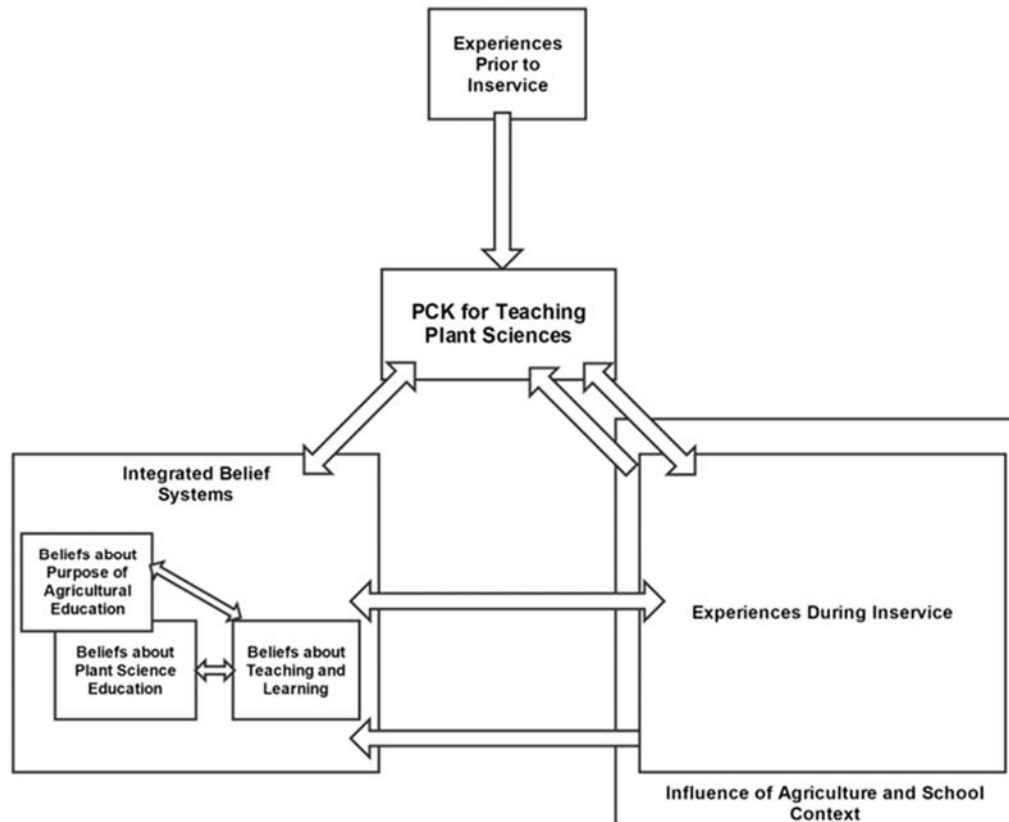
Experiences Prior to Inservice

PCK for Teaching Plant Sciences

Integrated Belief Systems

Beliefs about Purpose of Agricultural Education

Beliefs about Plant Science Education

Beliefs about Teaching and Learning

Experiences During Inservice

Influence of Agriculture and School Context